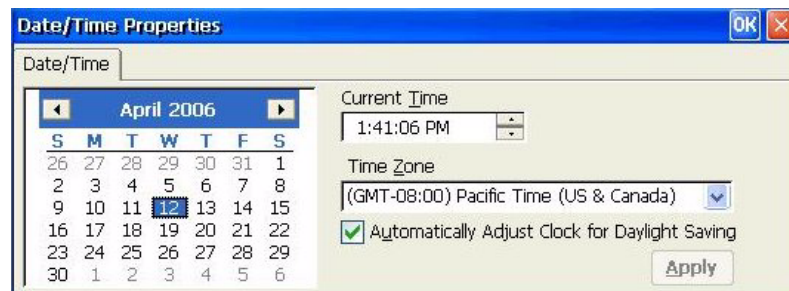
Date/Time Properties OK

Date/Time

April 2006

| S | M | T | W | T | F | S |
|---|---|---|---|---|---|---|
| 26 | 27 | 28 | 29 | 30 | 31 | 1 |
| 2 | 3 | 4 | 5 | 6 | 7 | 8 |
| 9 | 10 | 11 | 12 | 13 | 14 | 15 |
| 16 | 17 | 18 | 19 | 20 | 21 | 22 |
| 23 | 24 | 25 | 26 | 27 | 28 | 29 |
| 30 | 1 | 2 | 3 | 4 | 5 | 6 |

Current Time
1:41:06 PM

Time Zone
(GMT-08:00) Pacific Time (US & Canada)

Automatically Adjust Clock for Daylight Saving

Apply